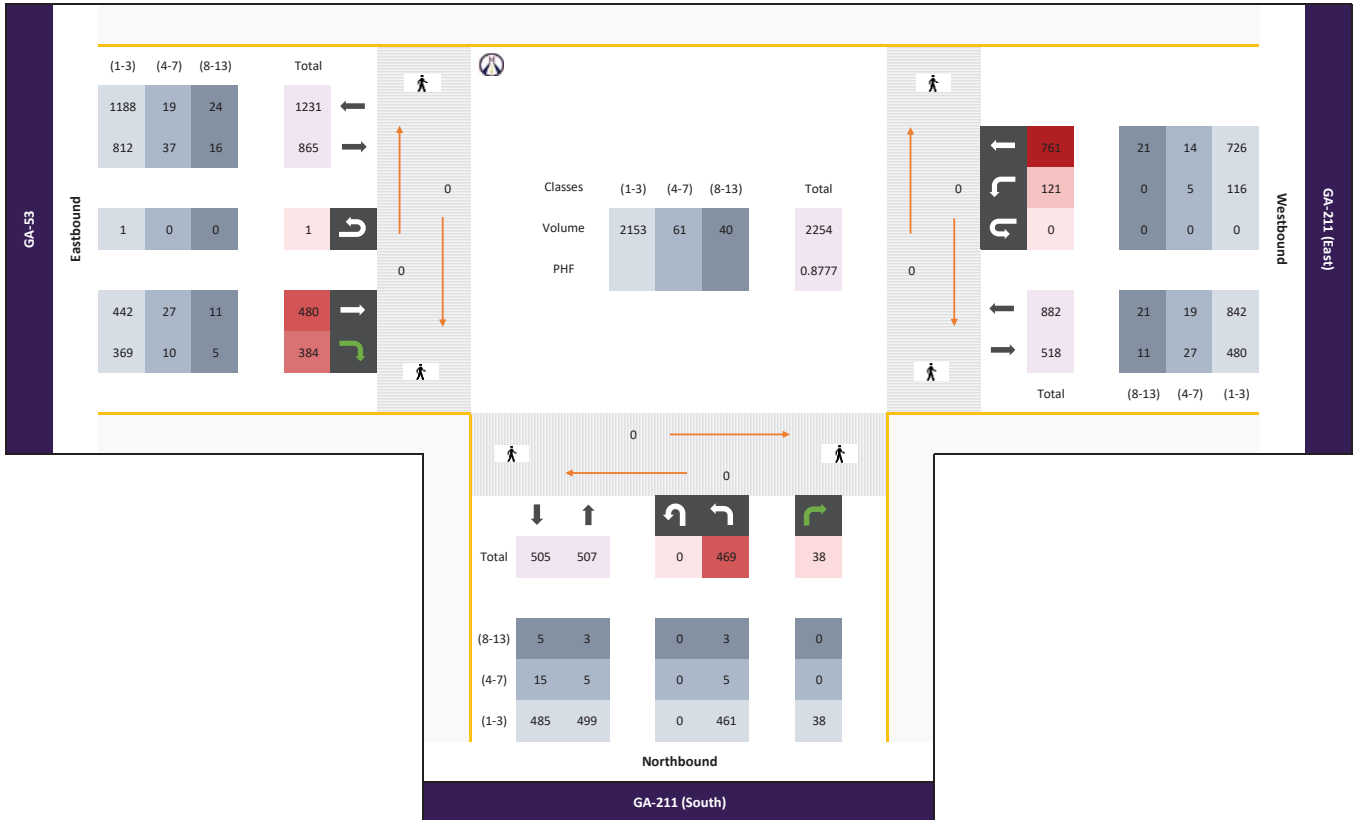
GA-53

Eastbound

| (1-3) | (4-7) | (8-13) | Total |
|---|---|---|---|
| 1188 | 19 | 24 | 1231 |
| 812 | 37 | 16 | 865 |
| 1 | 0 | 0 | 1 |
| 442 | 27 | 11 | 480 |
| 369 | 10 | 5 | 384 |

0

0

| Classes | (1-3) | (4-7) | (8-13) | Total |
|---|---|---|---|---|
| Volume | 2153 | 61 | 40 | 2254 |
| PHF | | | | 0.8777 |

0

0

| Total | (8-13) | (4-7) | (1-3) |
|---|---|---|---|
| 761 | 21 | 14 | 726 |
| 121 | 0 | 5 | 116 |
| 0 | 0 | 0 | 0 |
| 882 | 21 | 19 | 842 |
| 518 | 11 | 27 | 480 |

Westbound

GA-211 (East)

0

0

| | | | | | |
|---|---|---|---|---|---|
| Total | 505 | 507 | 0 | 469 | 38 |
| (8-13) | 5 | 3 | 0 | 3 | 0 |
| (4-7) | 15 | 5 | 0 | 5 | 0 |
| (1-3) | 485 | 499 | 0 | 461 | 38 |

Northbound

GA-211 (South)